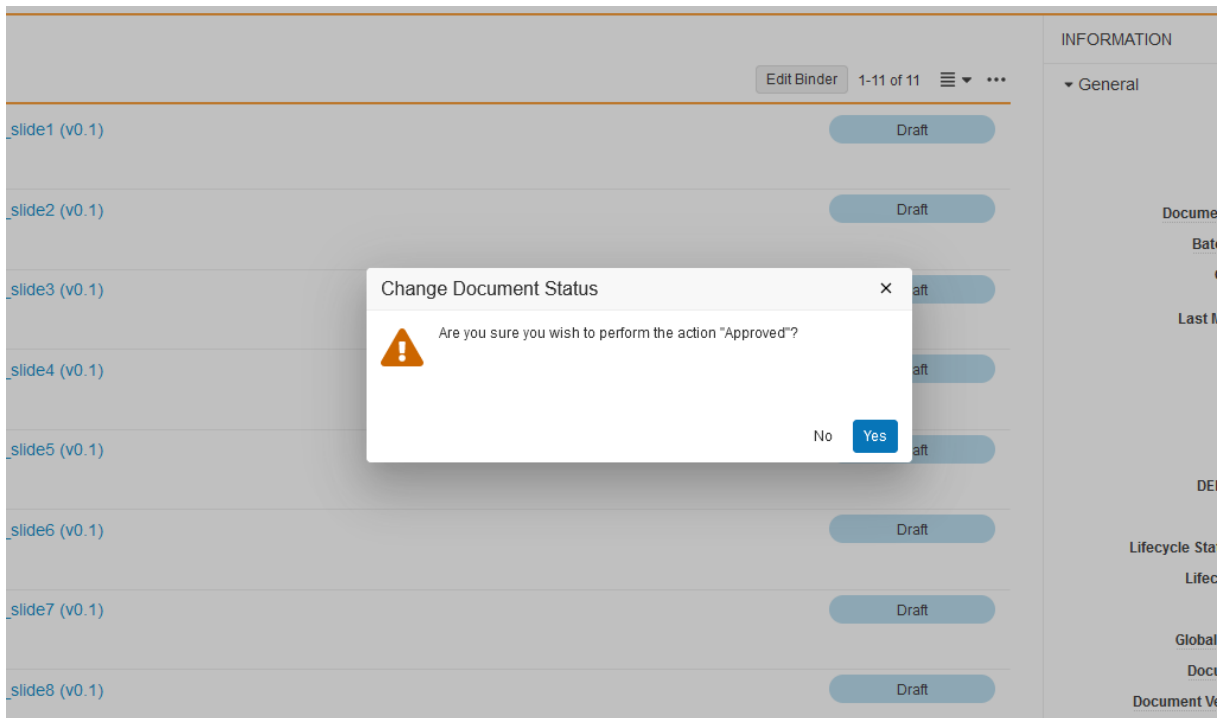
Edit Binder 1-11 of 11 ≡ ▾ •••

INFORMATION

▾ General

_slide1 (v0.1) Draft

_slide2 (v0.1) Draft

_slide3 (v0.1) aft

_slide4 (v0.1) aft

_slide5 (v0.1) aft

_slide6 (v0.1) Draft

_slide7 (v0.1) Draft

_slide8 (v0.1) Draft

Change Document Status ×

Are you sure you wish to perform the action "Approved"?

No Yes

Docume

Bat

Last M

DE

Lifecycle Sta

Lifec

Global

Docu

Document Ve